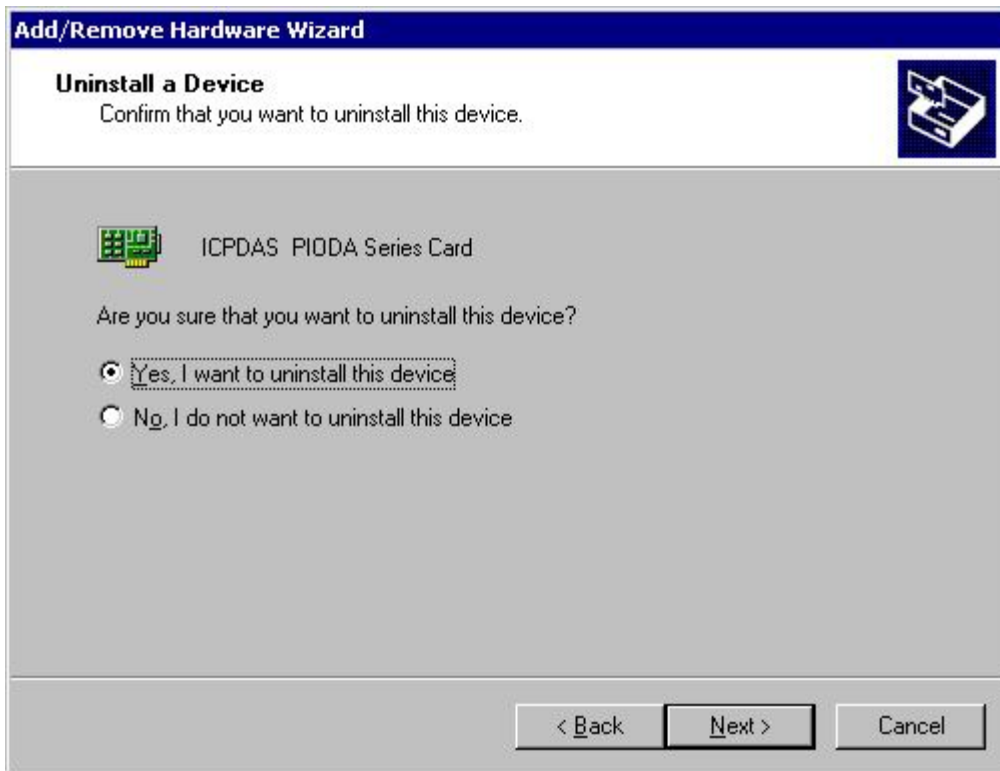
Add/Remove Hardware Wizard

Uninstall a Device
Confirm that you want to uninstall this device.

ICPDAS PIODA Series Card

Are you sure that you want to uninstall this device?

Yes, I want to uninstall this device

No, I do not want to uninstall this device

< Back

Next >

Cancel